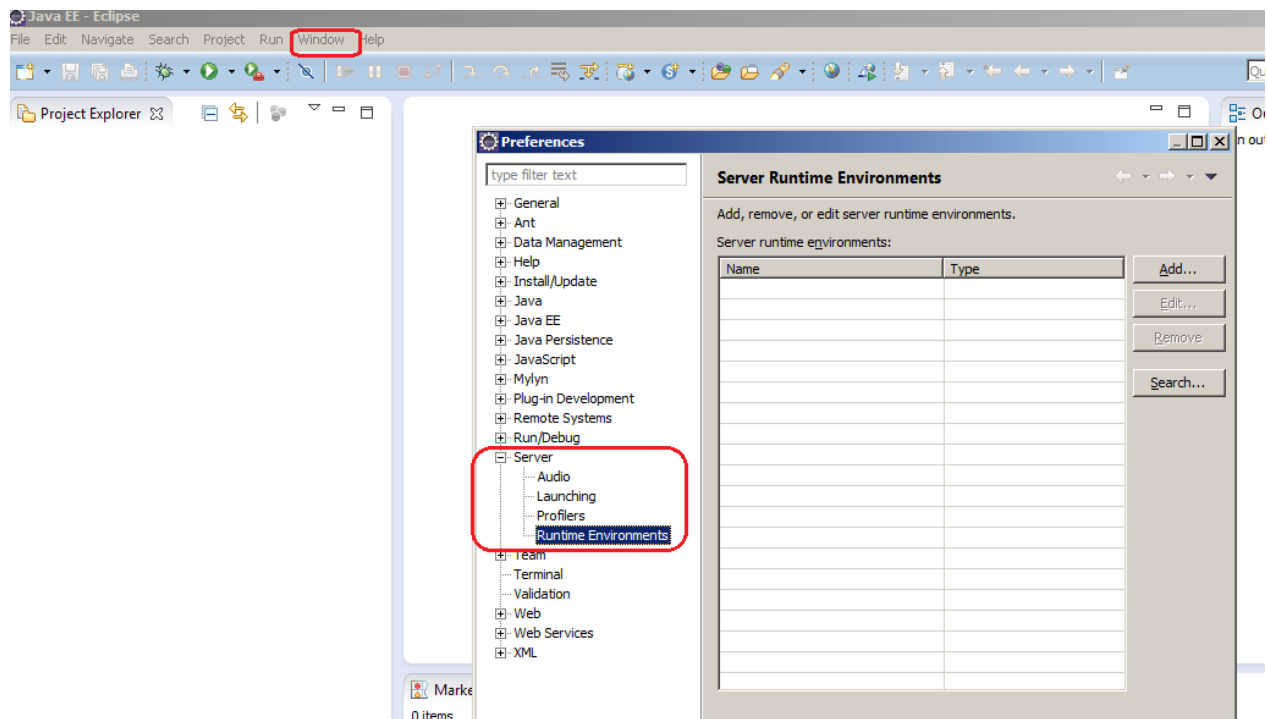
Java EE - Eclipse
File Edit Navigate Search Project Run Window Help

Project Explorer

Preferences

type filter text

General
Ant
Data Management
Help
Install/Update
Java
Java EE
Java Persistence
JavaScript
Mylyn
Plug-in Development
Remote Systems
Run/Debug
Server
Audio
Launching
Profilers
Runtime Environments
Team
Terminal
Validation
Web
Web Services
XML

Server Runtime Environments

Add, remove, or edit server runtime environments.

Server runtime environments:

| Name | Type |
|---|---|

Add...
Edit...
Remove
Search...

Marke
0 items